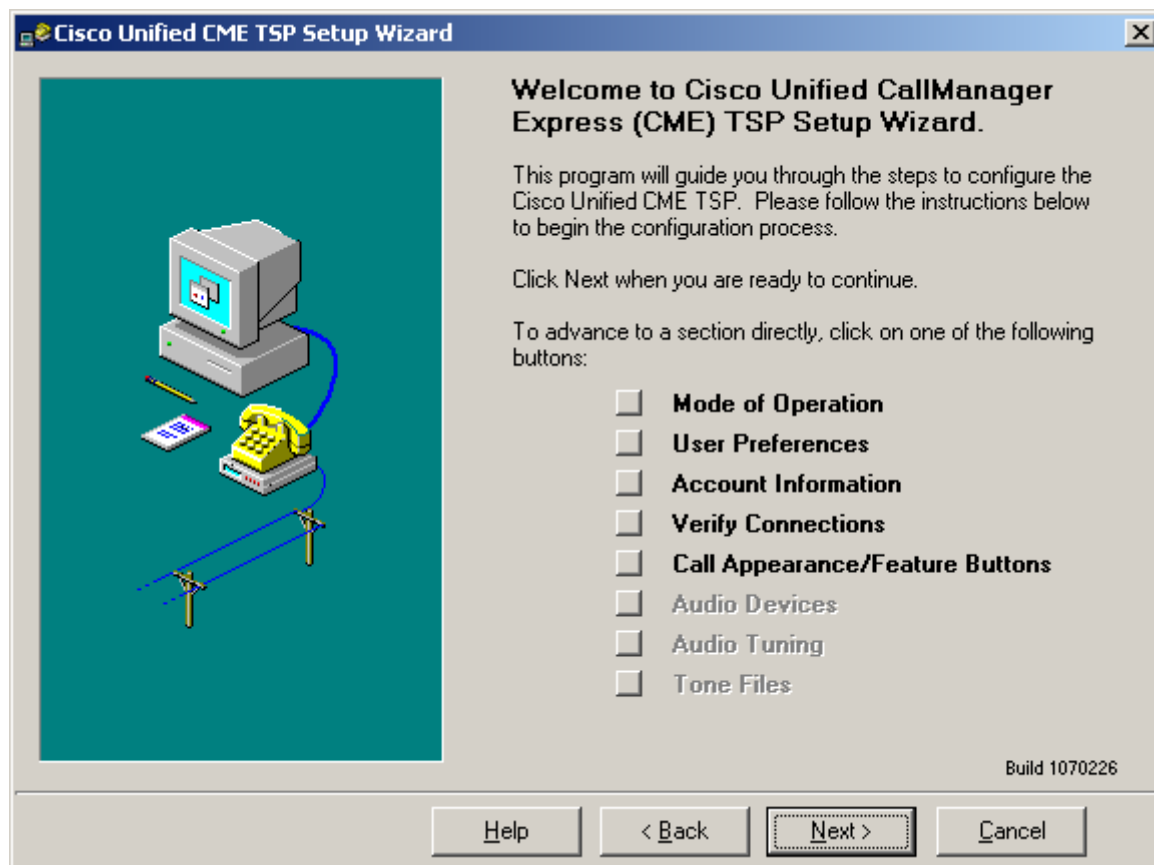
Cisco Unified CME TSP Setup Wizard

Welcome to Cisco Unified CallManager Express (CME) TSP Setup Wizard.

This program will guide you through the steps to configure the Cisco Unified CME TSP. Please follow the instructions below to begin the configuration process.

Click Next when you are ready to continue.

To advance to a section directly, click on one of the following buttons:

Mode of Operation
User Preferences
Account Information
Verify Connections
Call Appearance/Feature Buttons
Audio Devices
Audio Tuning
Tone Files

Build 1070226

Help
< Back
Next >
Cancel